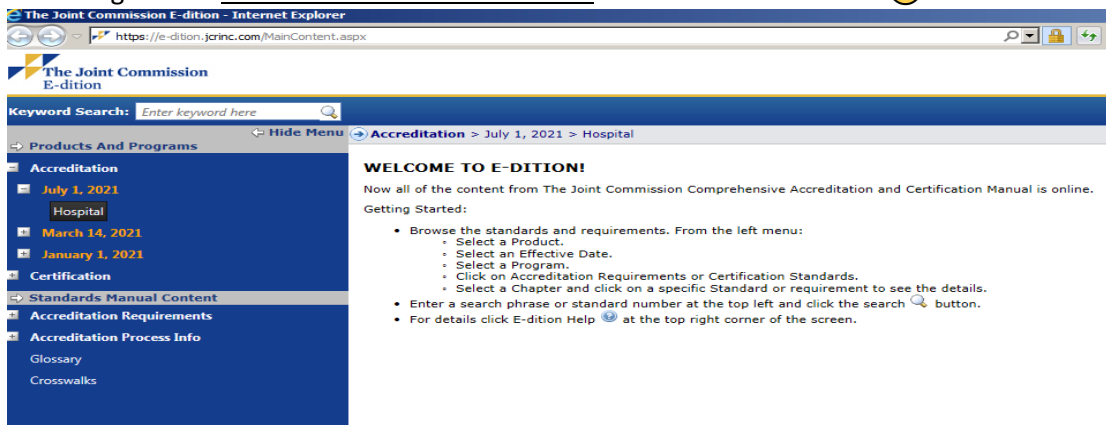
The Joint Commission E-dition - Internet Explorer

https://e-dition.jcrinc.com/MainContent.aspx

The Joint Commission E-dition

Keyword Search: Enter keyword here

Hide Menu

Products And Programs

Accreditation

July 1, 2021

Hospital

March 14, 2021

January 1, 2021

Certification

Standards Manual Content

Accreditation Requirements

Accreditation Process Info

Glossary

Crosswalks

Accreditation > July 1, 2021 > Hospital

WELCOME TO E-DITION!

Now all of the content from The Joint Commission Comprehensive Accreditation and Certification Manual is online.

Getting Started:

- Browse the standards and requirements. From the left menu:
  - Select a Product.
  - Select an Effective Date.
  - Select a Program.
  - Click on Accreditation Requirements or Certification Standards.
  - Select a Chapter and click on a specific Standard or requirement to see the details.
- Enter a search phrase or standard number at the top left and click the search button.
- For details click E-dition Help at the top right corner of the screen.